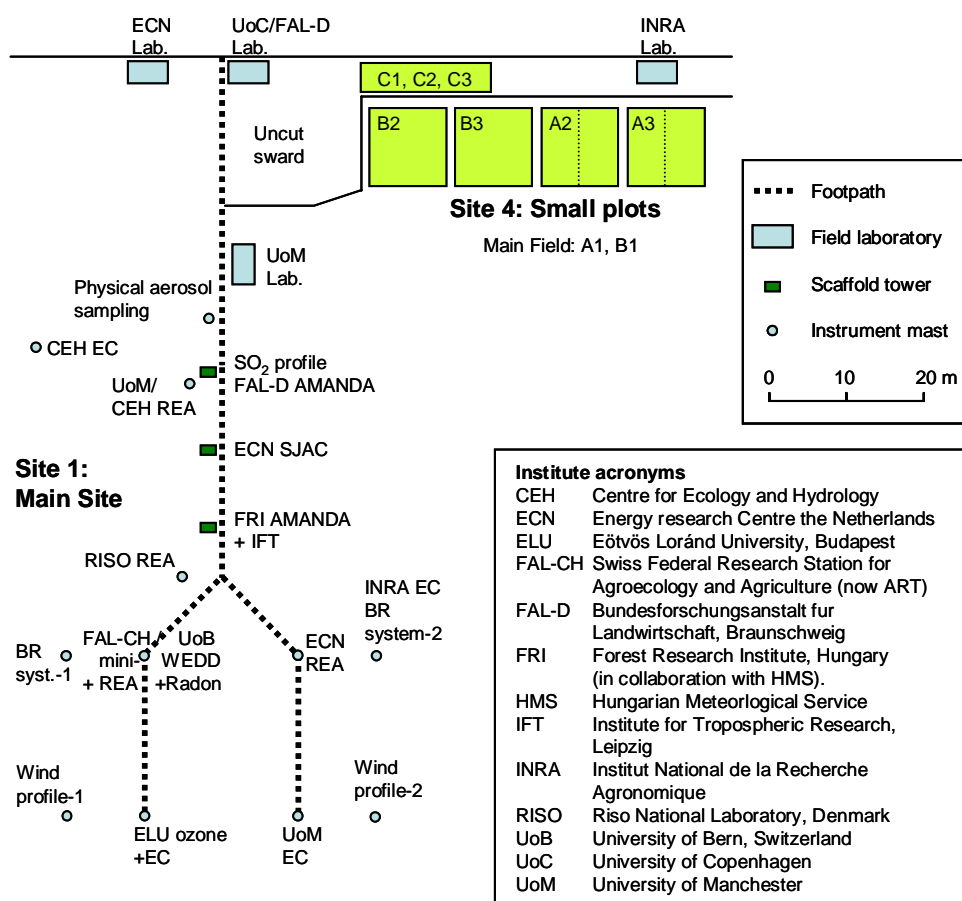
ECN Lab.

UoC/FAL-D Lab.

INRA Lab.

C1, C2, C3

B2

B3

A2

A3

Uncut sward

Site 4: Small plots

Main Field: A1, B1

Footpath

Field laboratory

Scaffold tower

Instrument mast

0 10 20 m

UoM Lab.

Physical aerosol sampling

CEH EC

$SO_2$ profile FAL-D AMANDA

UoM/ CEH REA

ECN SJAC

Site 1: Main Site

FRI AMANDA + IFT

RISO REA

INRA EC BR system-2

BR syst.-1

FAL-CH mini- + REA

UoB WEDD +Radon

ECN REA

Wind profile-1

Wind profile-2

ELU ozone +EC

UoM EC

Institute acronyms

| | |
|---|---|
| CEH | Centre for Ecology and Hydrology |
| ECN | Energy research Centre the Netherlands |
| ELU | Eötvös Loránd University, Budapest |
| FAL-CH | Swiss Federal Research Station for Agroecology and Agriculture (now ART) |
| FAL-D | Bundesforschungsanstalt fur Landwirtschaft, Braunschweig |
| FRI | Forest Research Institute, Hungary (in collaboration with HMS). |
| HMS | Hungarian Meteorlogical Service |
| IFT | Institute for Tropospheric Research, Leipzig |
| INRA | Institut National de la Recherche Agronomique |
| RISO | Riso National Laboratory, Denmark |
| UoB | University of Bern, Switzerland |
| UoC | University of Copenhagen |
| UoM | University of Manchester |